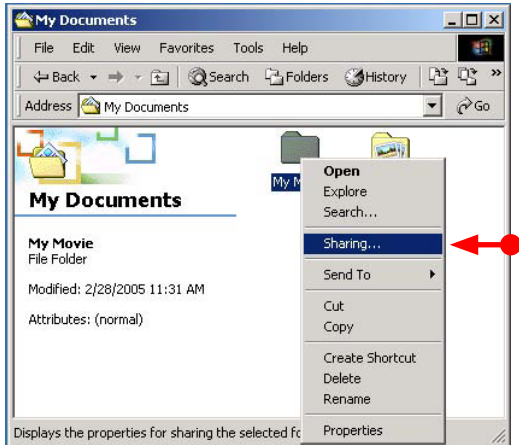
My Documents

File Edit View Favorites Tools Help

Back Search Folders History

Address My Documents Go

My Documents

My Movie
File Folder

Modified: 2/28/2005 11:31 AM

Attributes: (normal)

My M

Open
Explore
Search...
Sharing...
Send To
Cut
Copy
Create Shortcut
Delete
Rename
Properties

Displays the properties for sharing the selected fo